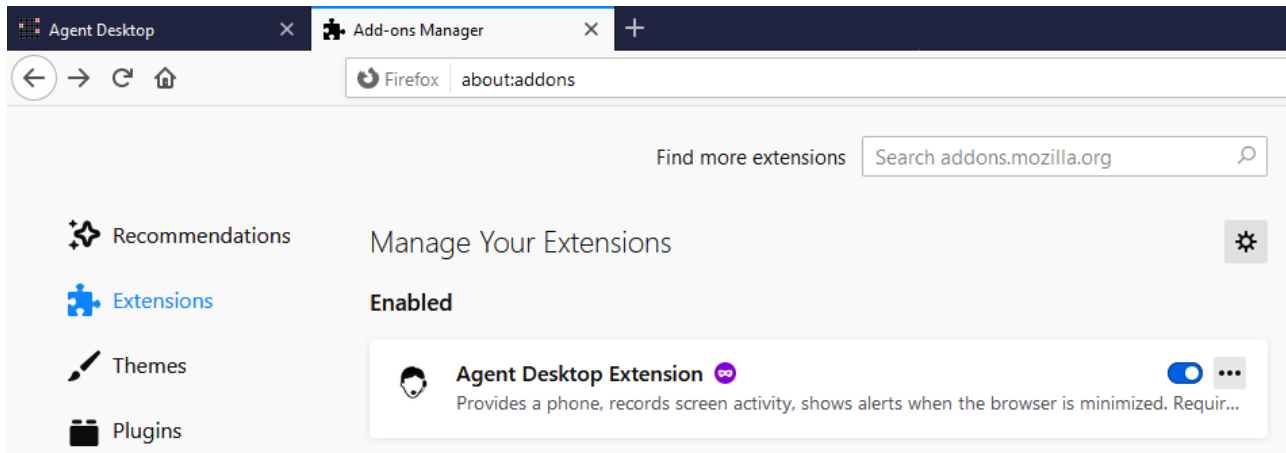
Agent Desktop ×
Add-ons Manager ×
+

Firefox about:addons

Find more extensions
Search addons.mozilla.org

Recommendations
Extensions
Themes
Plugins

Manage Your Extensions

Enabled

Agent Desktop Extension
Provides a phone, records screen activity, shows alerts when the browser is minimized. Requir...